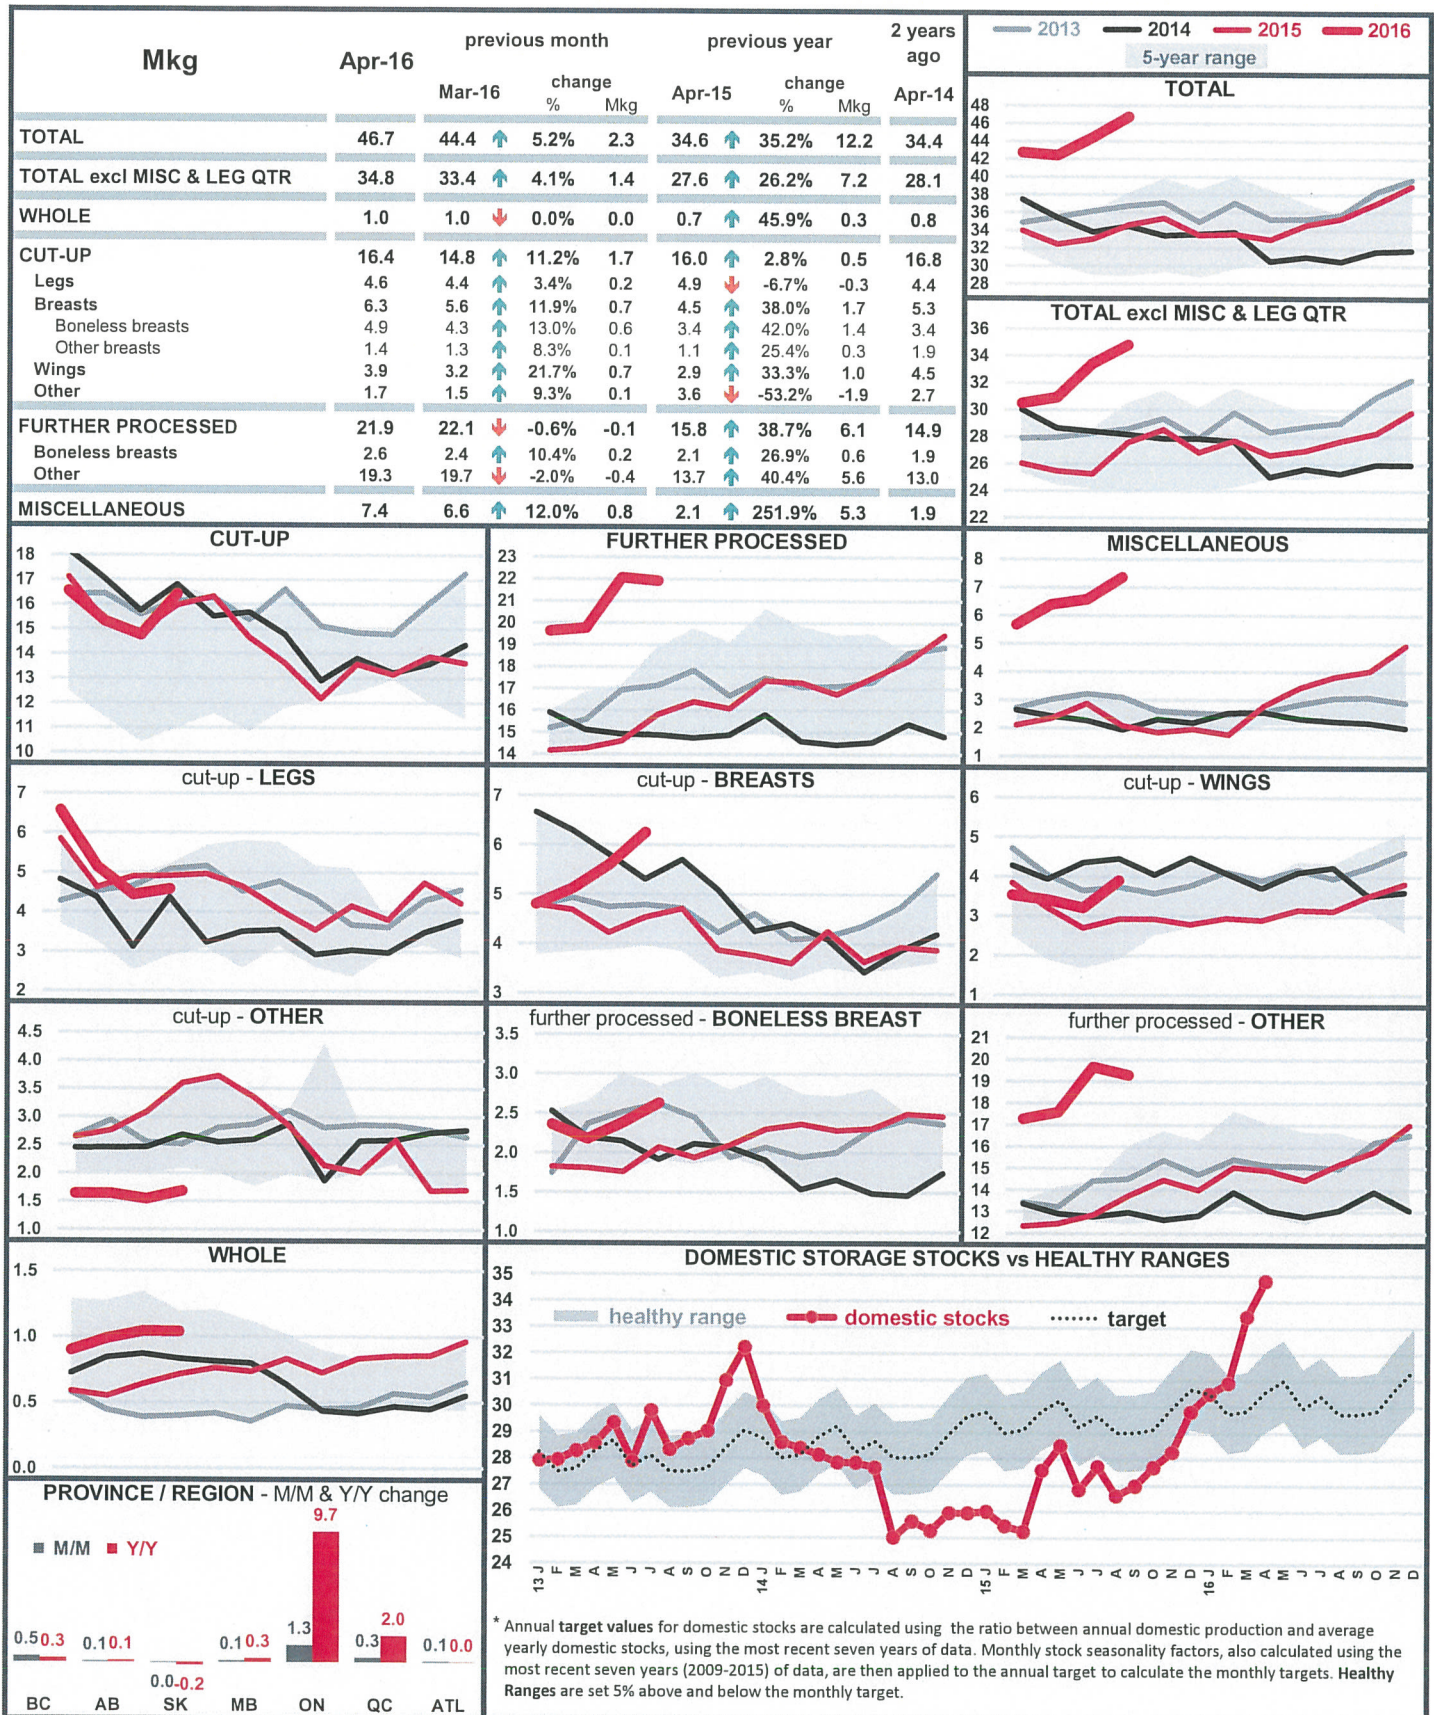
| Mkg | Apr-16 | previous month Mar-16 | change % | change Mkg | previous year Apr-15 | change % | change Mkg | 2 years ago Apr-14 |
|---|---|---|---|---|---|---|---|---|
| TOTAL | 46.7 | 44.4 | 5.2% | 2.3 | 34.6 | 35.2% | 12.2 | 34.4 |
| TOTAL excl MISC & LEG QTR | 34.8 | 33.4 | 4.1% | 1.4 | 27.6 | 26.2% | 7.2 | 28.1 |
| WHOLE | 1.0 | 1.0 | 0.0% | 0.0 | 0.7 | 45.9% | 0.3 | 0.8 |
| CUT-UP | 16.4 | 14.8 | 11.2% | 1.7 | 16.0 | 2.8% | 0.5 | 16.8 |
| Legs | 4.6 | 4.4 | 3.4% | 0.2 | 4.9 | -6.7% | -0.3 | 4.4 |
| Breasts | 6.3 | 5.6 | 11.9% | 0.7 | 4.5 | 38.0% | 1.7 | 5.3 |
| Boneless breasts | 4.9 | 4.3 | 13.0% | 0.6 | 3.4 | 42.0% | 1.4 | 3.4 |
| Other breasts | 1.4 | 1.3 | 8.3% | 0.1 | 1.1 | 25.4% | 0.3 | 1.9 |
| Wings | 3.9 | 3.2 | 21.7% | 0.7 | 2.9 | 33.3% | 1.0 | 4.5 |
| Other | 1.7 | 1.5 | 9.3% | 0.1 | 3.6 | -53.2% | -1.9 | 2.7 |
| FURTHER PROCESSED | 21.9 | 22.1 | -0.6% | -0.1 | 15.8 | 38.7% | 6.1 | 14.9 |
| Boneless breasts | 2.6 | 2.4 | 10.4% | 0.2 | 2.1 | 26.9% | 0.6 | 1.9 |
| Other | 19.3 | 19.7 | -2.0% | -0.4 | 13.7 | 40.4% | 5.6 | 13.0 |
| MISCELLANEOUS | 7.4 | 6.6 | 12.0% | 0.8 | 2.1 | 251.9% | 5.3 | 1.9 |

2013 2014 2015 2016
5-year range

TOTAL
48 46 44 42 40 38 36 34 32 30 28

TOTAL excl MISC & LEG QTR
36 34 32 30 28 26 24 22

CUT-UP
18 17 16 15 14 13 12 11 10

FURTHER PROCESSED
23 22 21 20 19 18 17 16 15 14

MISCELLANEOUS
8 7 6 5 4 3 2 1

cut-up - LEGS
7 6 5 4 3 2

cut-up - BREASTS
7 6 5 4 3

cut-up - WINGS
6 5 4 3 2 1

cut-up - OTHER
4.5 4.0 3.5 3.0 2.5 2.0 1.5 1.0

further processed - BONELESS BREAST
3.5 3.0 2.5 2.0 1.5 1.0

further processed - OTHER
21 20 19 18 17 16 15 14 13 12

WHOLE
1.5 1.0 0.5 0.0

PROVINCE / REGION - M/M & Y/Y change
M/M Y/Y
BC 0.5 0.3
AB 0.1 0.1
SK 0.0 -0.2
MB 0.1 0.3
ON 1.3 9.7
QC 0.3 2.0
ATL 0.1 0.0

DOMESTIC STORAGE STOCKS vs HEALTHY RANGES
healthy range domestic stocks target
35 34 33 32 31 30 29 28 27 26 25 24
13 J F M A M J J A S O N D 14 J F M A M J J A S O N D 15 J F M A M J J A S O N D 16 J F M A M J J A S O N D

* Annual target values for domestic stocks are calculated using the ratio between annual domestic production and average yearly domestic stocks, using the most recent seven years of data. Monthly stock seasonality factors, also calculated using the most recent seven years (2009-2015) of data, are then applied to the annual target to calculate the monthly targets. Healthy Ranges are set 5% above and below the monthly target.